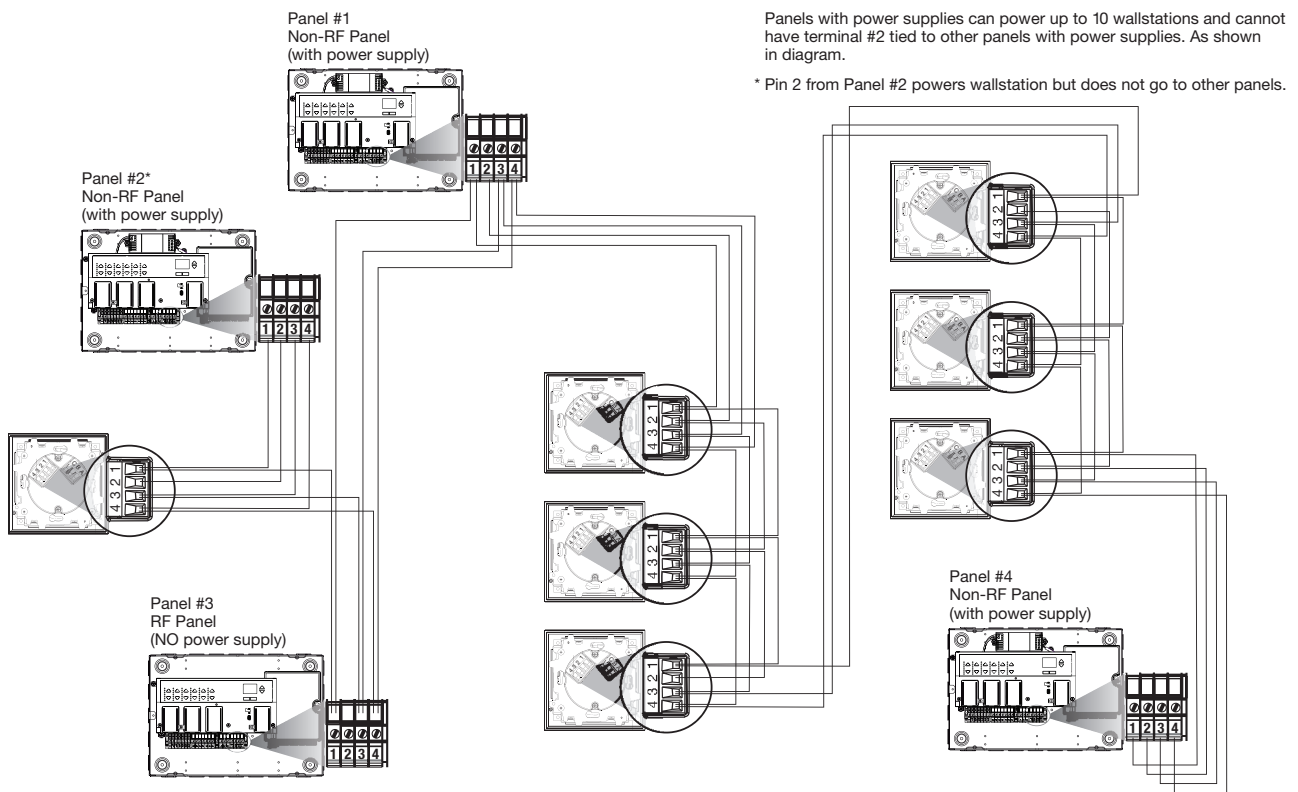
Panel #1
Non-RF Panel
(with power supply)

Panels with power supplies can power up to 10 wallstations and cannot have terminal #2 tied to other panels with power supplies. As shown in diagram.

* Pin 2 from Panel #2 powers wallstation but does not go to other panels.

1 2 3 4

Panel #2*
Non-RF Panel
(with power supply)

1 2 3 4

4 3 2 1

4 3 2 1

4 3 2 1

4 3 2 1

4 3 2 1

4 3 2 1

4 3 2 1

Panel #3
RF Panel
(NO power supply)

1 2 3 4

Panel #4
Non-RF Panel
(with power supply)

1 2 3 4